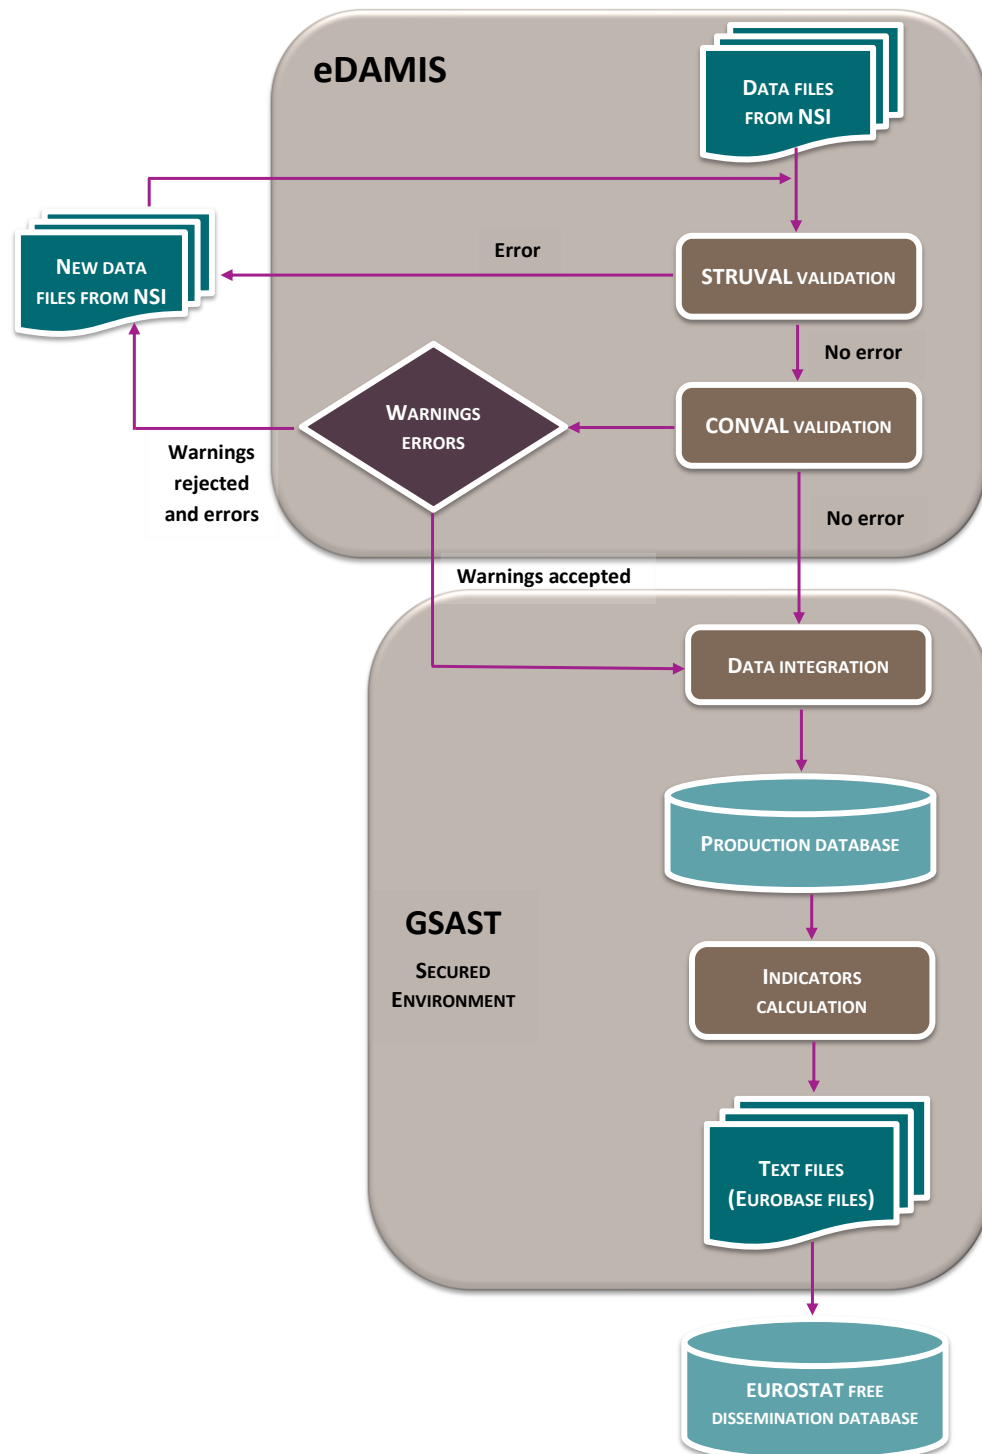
eDAMIS

Data files from NSI

New data files from NSI

Error

STRUVAL validation

No error

Warnings errors

CONVAL validation

Warnings rejected and errors

No error

Warnings accepted

Data integration

Production database

GSAST

Secured Environment

Indicators calculation

Text files (Eurobase files)

EUROSTAT free dissemination database